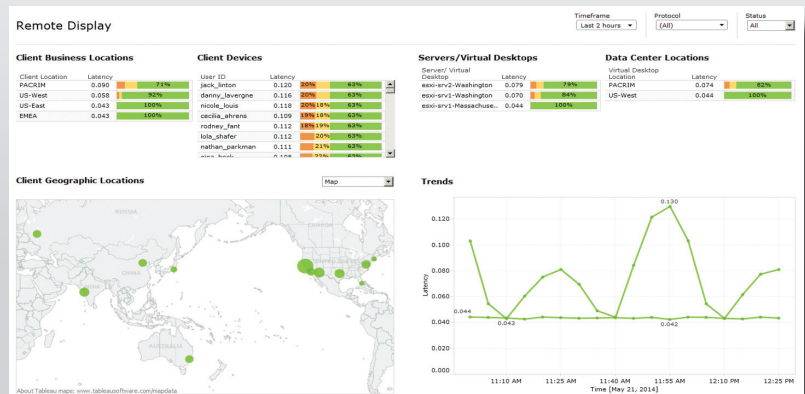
Remote Display

Timeframe
Last 2 hours

Protocol
(All)

Status
All

Client Business Locations

| Client Location | Latency | |
|---|---|---|
| PACRIM | 0.090 | 71% |
| US-West | 0.058 | 92% |
| US-East | 0.043 | 100% |
| EMEA | 0.043 | 100% |

Client Devices

| User ID | Latency | | |
|---|---|---|---|
| jack_linton | 0.120 | 20% | 63% |
| danny_lavergne | 0.116 | 20% | 63% |
| nicole_louis | 0.118 | 20% 18% | 62% |
| cecilia_ahrens | 0.109 | 19% 18% | 63% |
| rodney_fant | 0.112 | 18% 19% | 63% |
| lola_shafer | 0.112 | 20% | 63% |
| nathan_parkman | 0.111 | 21% | 62% |
| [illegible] | 0.108 | 22% | 63% |

Servers/Virtual Desktops

| Server/ Virtual Desktop | Latency | |
|---|---|---|
| esxi-srv2-Washington | 0.079 | 79% |
| esxi-srv1-Washington | 0.070 | 84% |
| esxi-srv1-Massachuse... | 0.044 | 100% |

Data Center Locations

| Virtual Desktop Location | Latency | |
|---|---|---|
| PACRIM | 0.074 | 82% |
| US-West | 0.044 | 100% |

Client Geographic Locations

Map

RUSSIA
CHINA
INDIA
AUSTRALIA
UNITED STATES

About Tableau maps: www.tableausoftware.com/mapdata

Trends

0.130
0.120
0.100
0.080
0.060
0.044
0.043
0.040
0.042
0.020
0.000
Latency

11:10 AM 11:25 AM 11:40 AM 11:55 AM 12:10 PM 12:25 PM
Time [May 21, 2014]